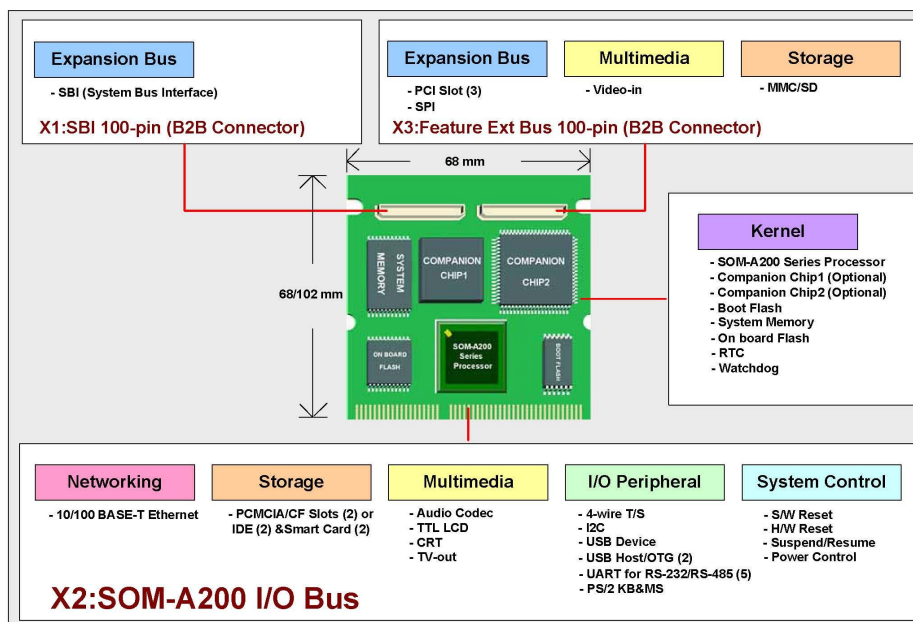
Expansion Bus

- SBI (System Bus Interface)

X1:SBI 100-pin (B2B Connector)

Expansion Bus

- PCI Slot (3)
- SPI

Multimedia

- Video-in

Storage

- MMC/SD

X3:Feature Ext Bus 100-pin (B2B Connector)

68 mm

68/102 mm

SYSTEM MEMORY

COMPANION CHIP1

COMPANION CHIP2

ON BOARD FLASH

SOM-A200 Series Processor

BOOT FLASH

Kernel

- SOM-A200 Series Processor
- Companion Chip1 (Optional)
- Companion Chip2 (Optional)
- Boot Flash
- System Memory
- On board Flash
- RTC
- Watchdog

Networking

- 10/100 BASE-T Ethernet

Storage

- PCMCIA/CF Slots (2) or IDE (2) &Smart Card (2)

Multimedia

- Audio Codec
- TTL LCD
- CRT
- TV-out

I/O Peripheral

- 4-wire T/S
- I2C
- USB Device
- USB Host/OTG (2)
- UART for RS-232/RS-485 (5)
- PS/2 KB&MS

System Control

- S/W Reset
- H/W Reset
- Suspend/Resume
- Power Control

X2:SOM-A200 I/O Bus